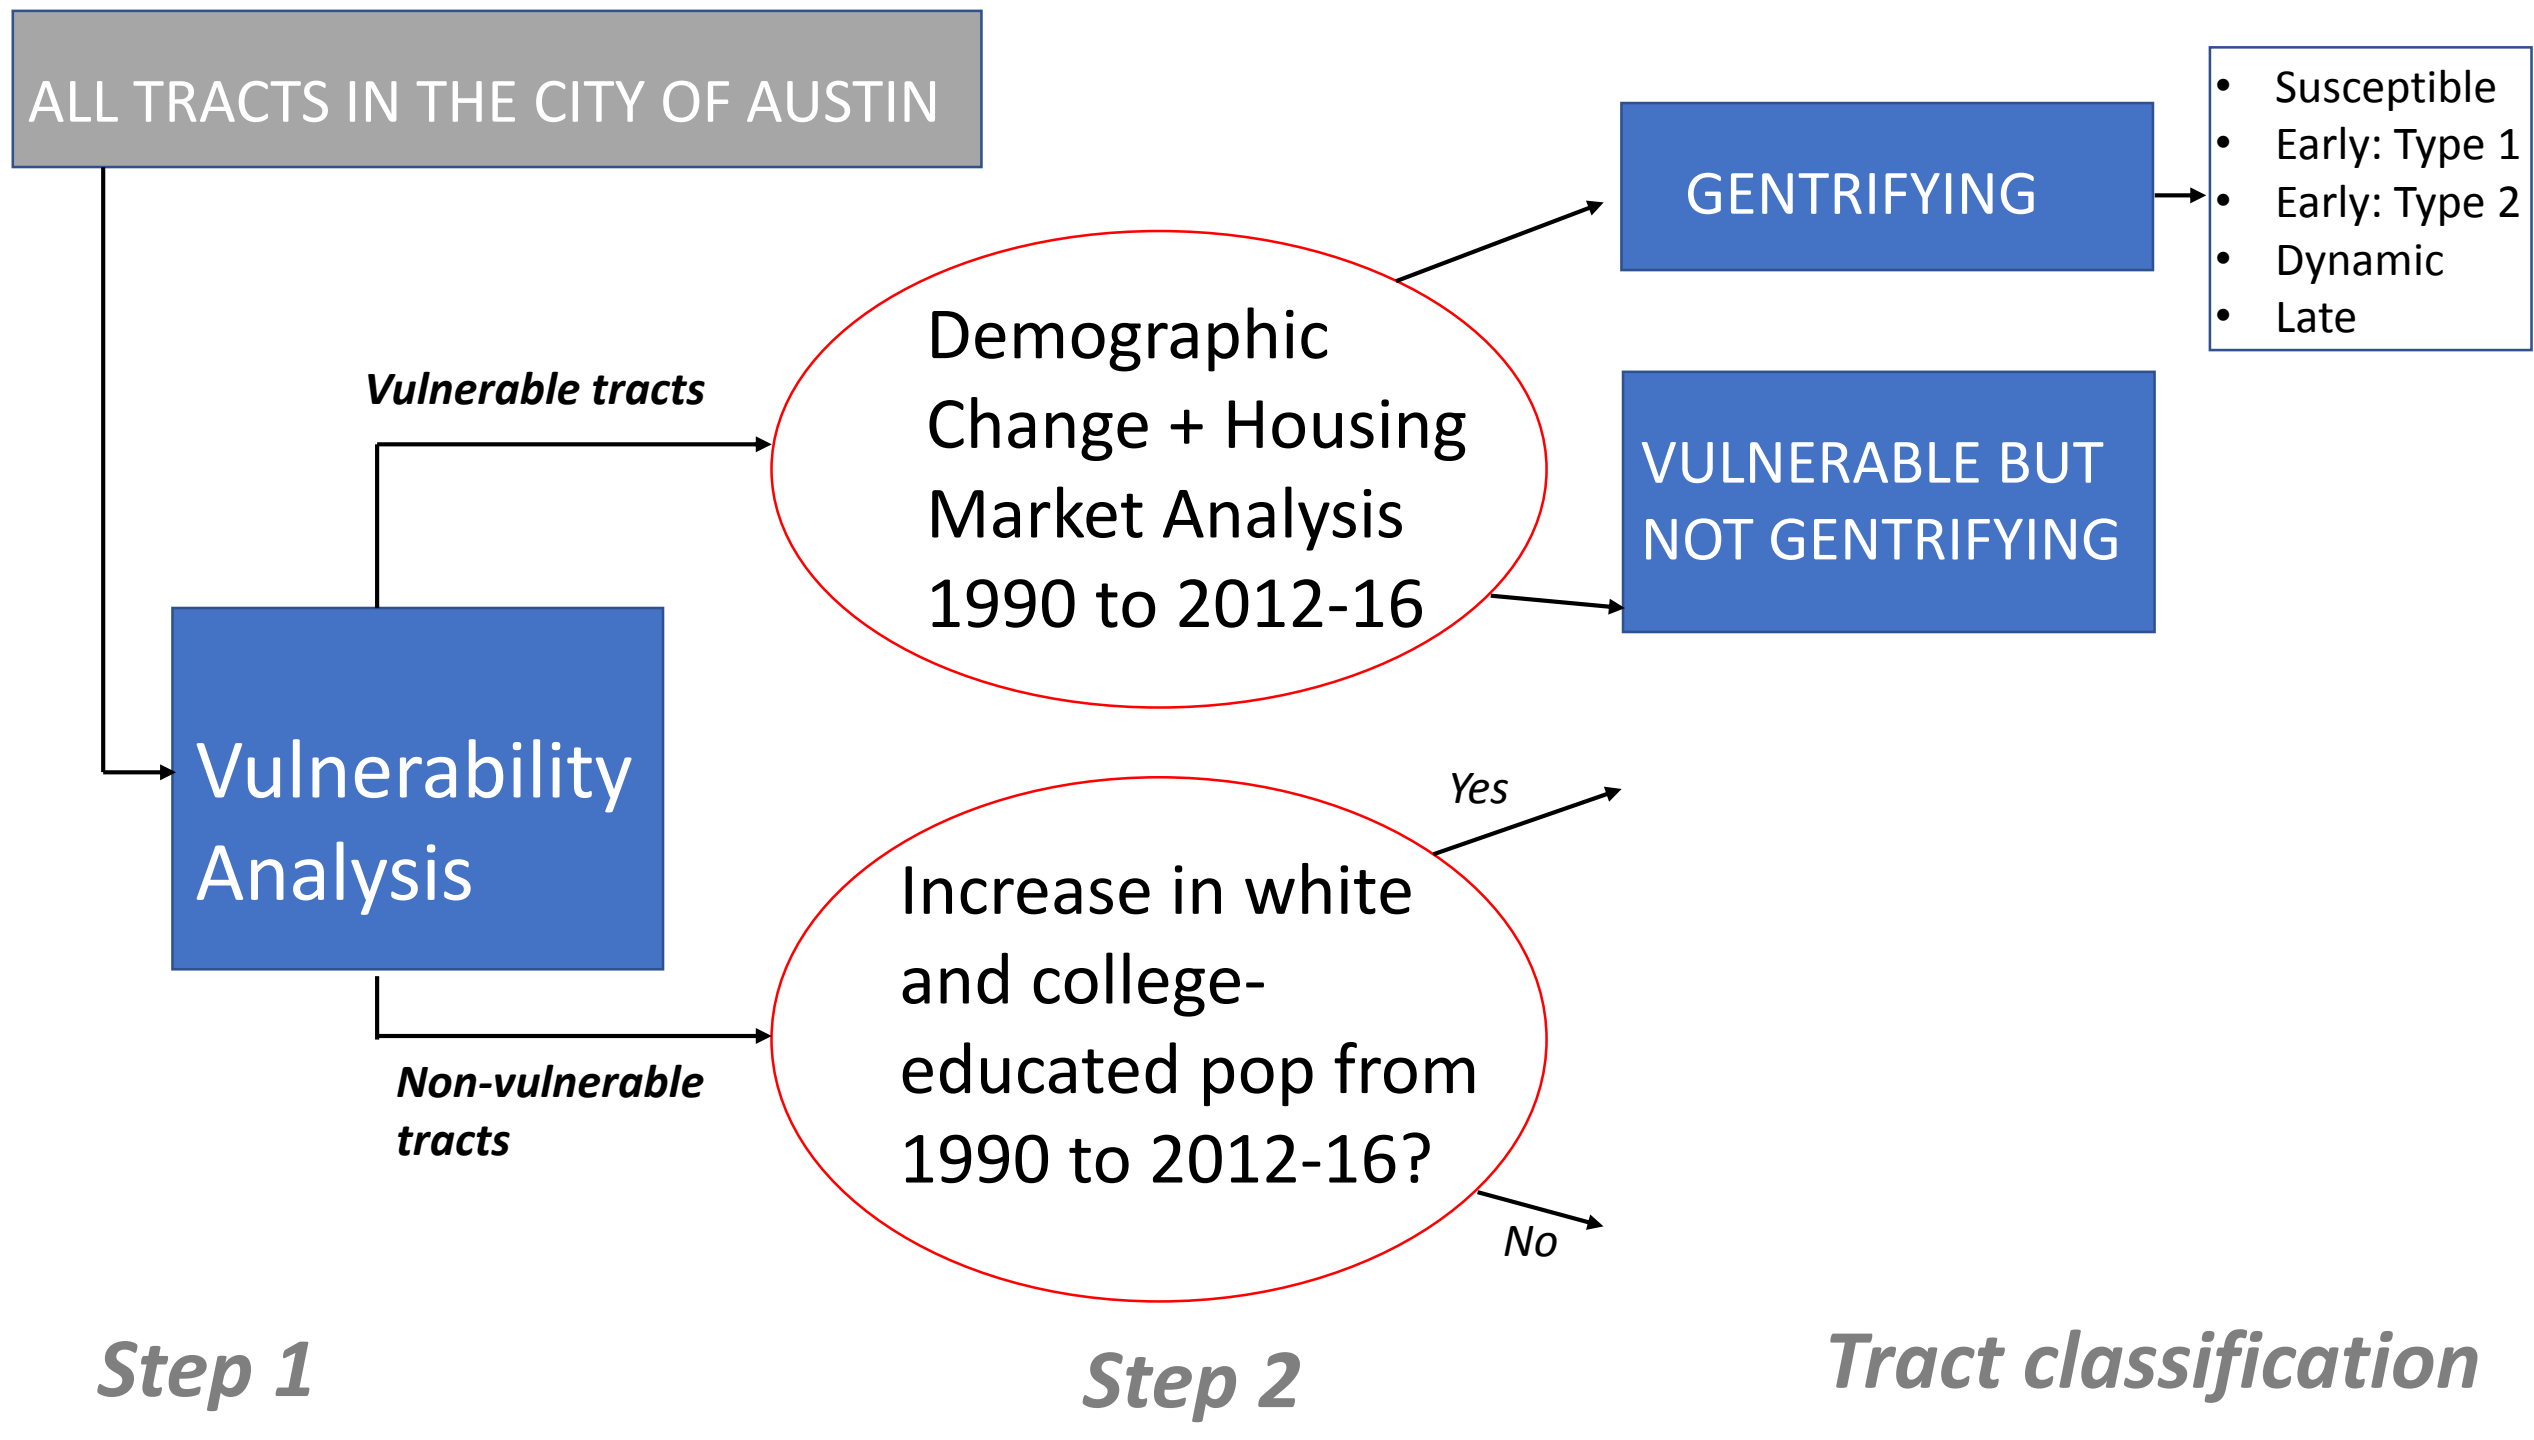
ALL TRACTS IN THE CITY OF AUSTIN

Vulnerable tracts

Demographic Change + Housing Market Analysis 1990 to 2012-16

GENTRIFYING

- Susceptible
- Early: Type 1
- Early: Type 2
- Dynamic
- Late

VULNERABLE BUT NOT GENTRIFYING

Vulnerability Analysis

Yes

Increase in white and college-educated pop from 1990 to 2012-16?

Non-vulnerable tracts

No

Step 1

Step 2

Tract classification